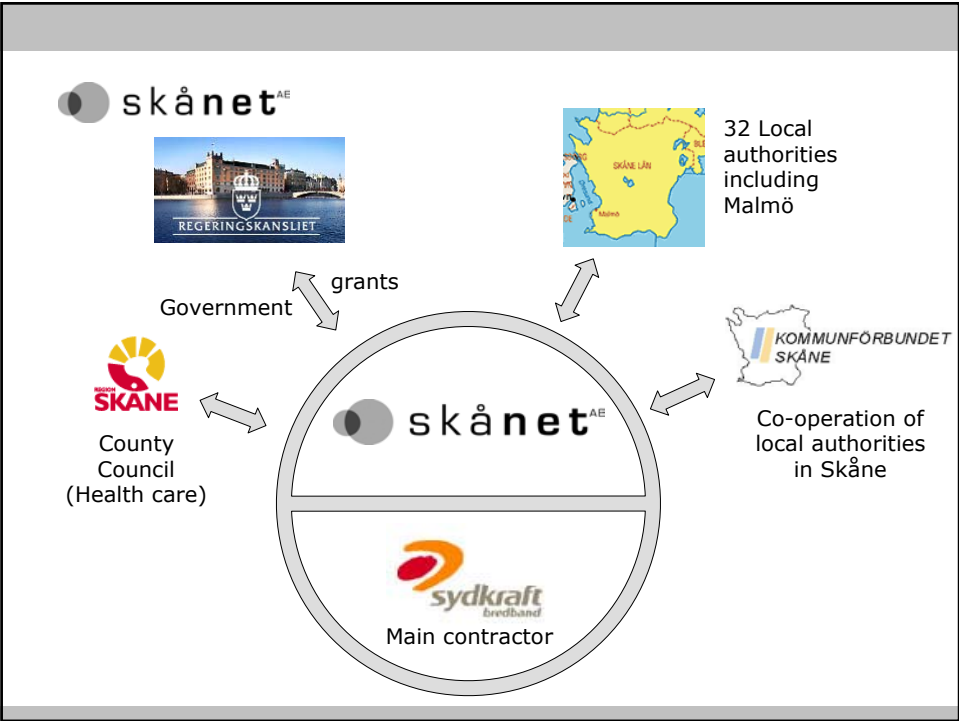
skånet AE

REGERINGSKANSLIET

SKÅNE LÄN

Malmö

32 Local authorities including Malmö

grants

Government

KOMMUNFÖRBUNDET SKÅNE

REGION SKÅNE

County Council (Health care)

skånet AE

Co-operation of local authorities in Skåne

sydkraft bredband

Main contractor